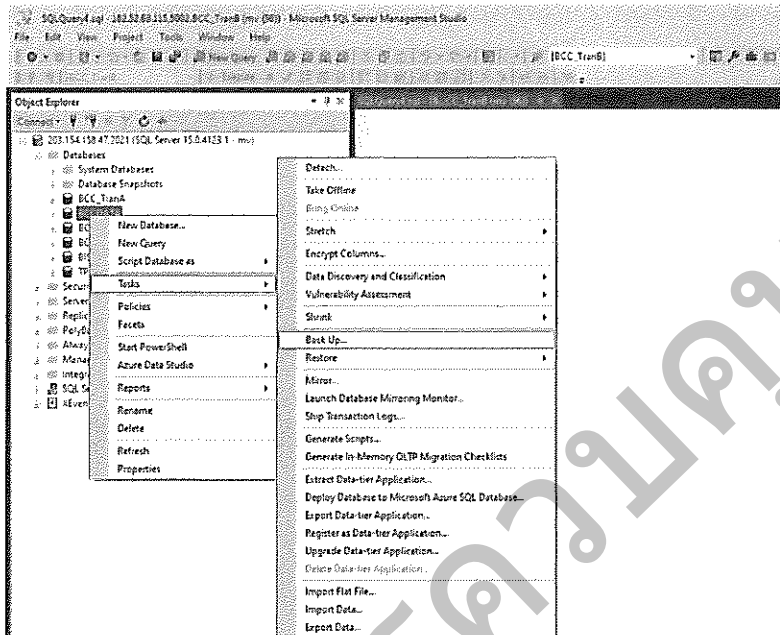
SQLQuery4.sql - 182.52.68.115.5983.BCC_TranB (mu (58)) - Microsoft SQL Server Management Studio

File Edit View Project Tools Window Help

New Query

BCC_TranB

Object Explorer

Connect

203.154.158.47.2021 (SQL Server 15.0.4123.1 - mu)

Databases

System Databases

Database Snapshots

BCC_TranA

BC

BC

BI

TP

Secur

Server

Replic

PolyB

Alway

Manag

Integr

SQL S

XEven

New Database...

New Query

Script Database as

Tasks

Policies

Facets

Start PowerShell

Azure Data Studio

Reports

Rename

Delete

Refresh

Properties

Detach...

Take Offline

Bring Online

Stretch

Encrypt Columns...

Data Discovery and Classification

Vulnerability Assessment

Shrink

Back Up...

Restore

Mirror...

Launch Database Mirroring Monitor...

Ship Transaction Logs...

Generate Scripts...

Generate In-Memory OLTP Migration Checklists

Extract Data-tier Application...

Deploy Database to Microsoft Azure SQL Database...

Export Data-tier Application...

Register as Data-tier Application...

Upgrade Data-tier Application...

Delete Data-tier Application...

Import Flat File...

Import Data...

Export Data...